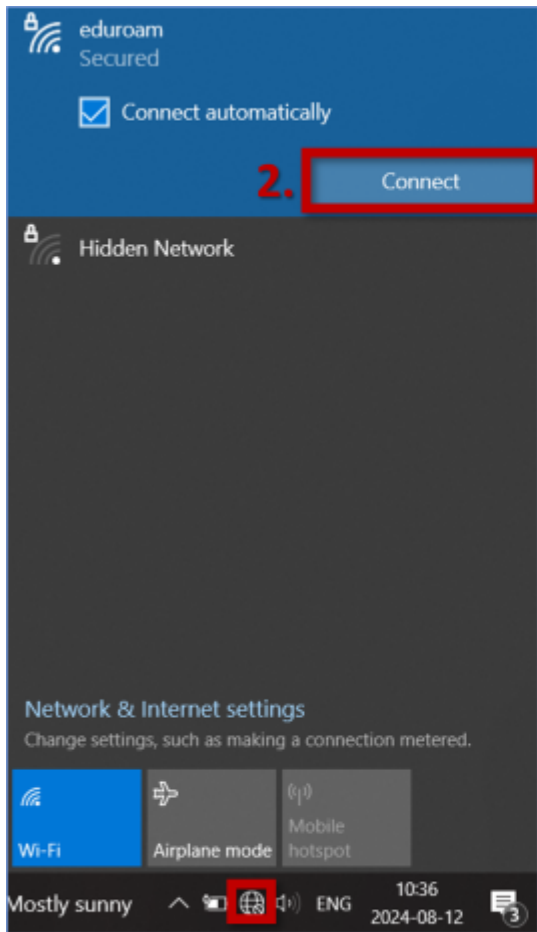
eduroam
Secured

Connect automatically

2. Connect

Hidden Network

Network & Internet settings
Change settings, such as making a connection metered.

Wi-Fi

Airplane mode

Mobile hotspot

Mostly sunny

ENG

10:36
2024-08-12

3